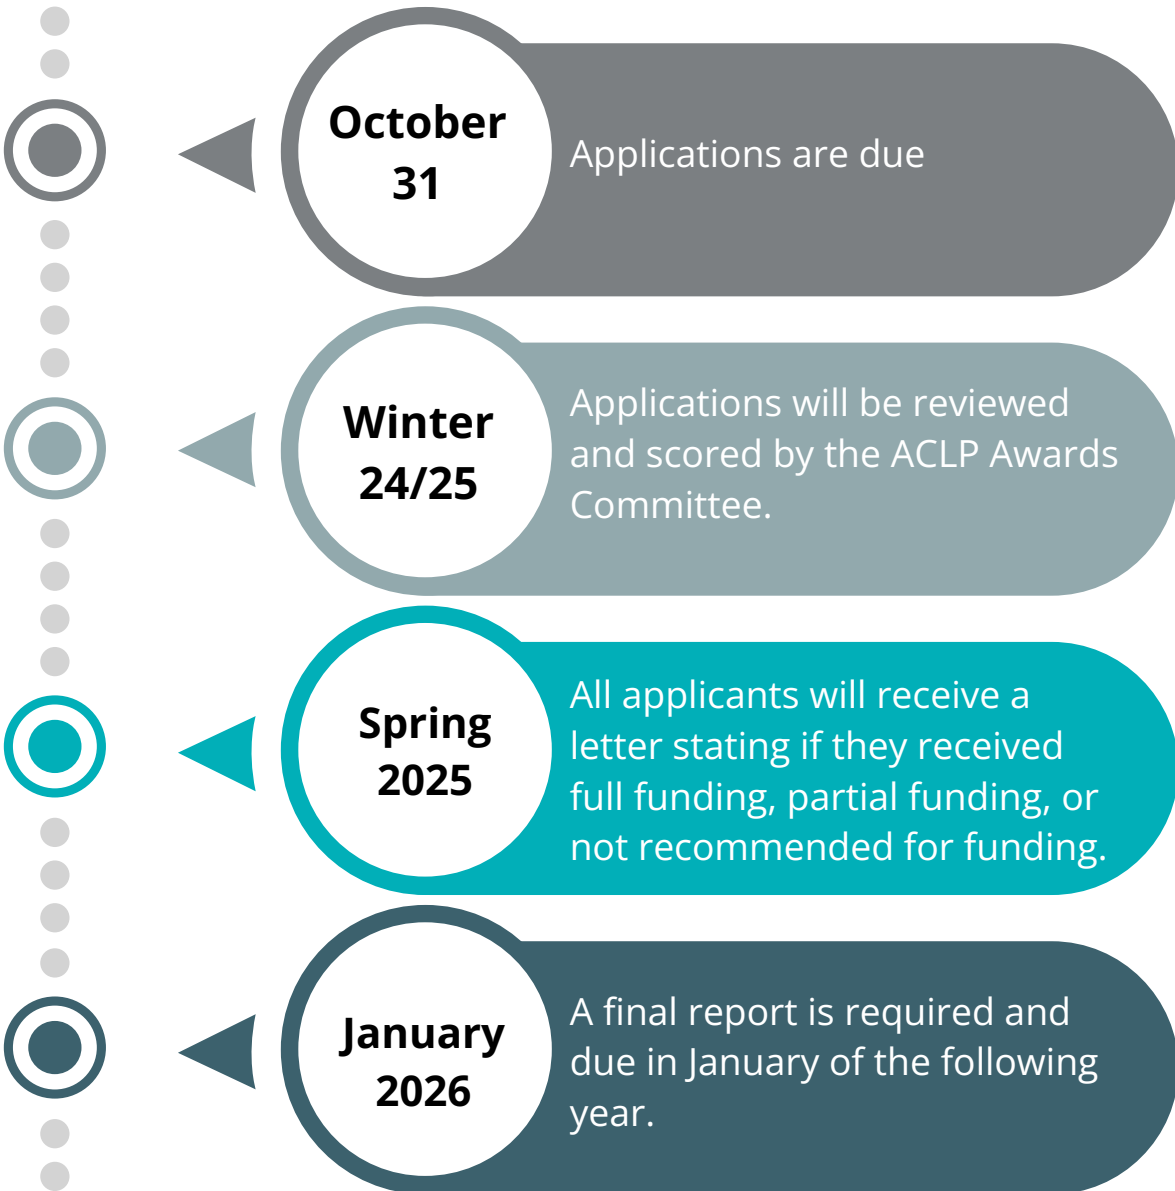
October 31

Applications are due

Winter 24/25

Applications will be reviewed and scored by the ACLP Awards Committee.

Spring 2025

All applicants will receive a letter stating if they received full funding, partial funding, or not recommended for funding.

January 2026

A final report is required and due in January of the following year.